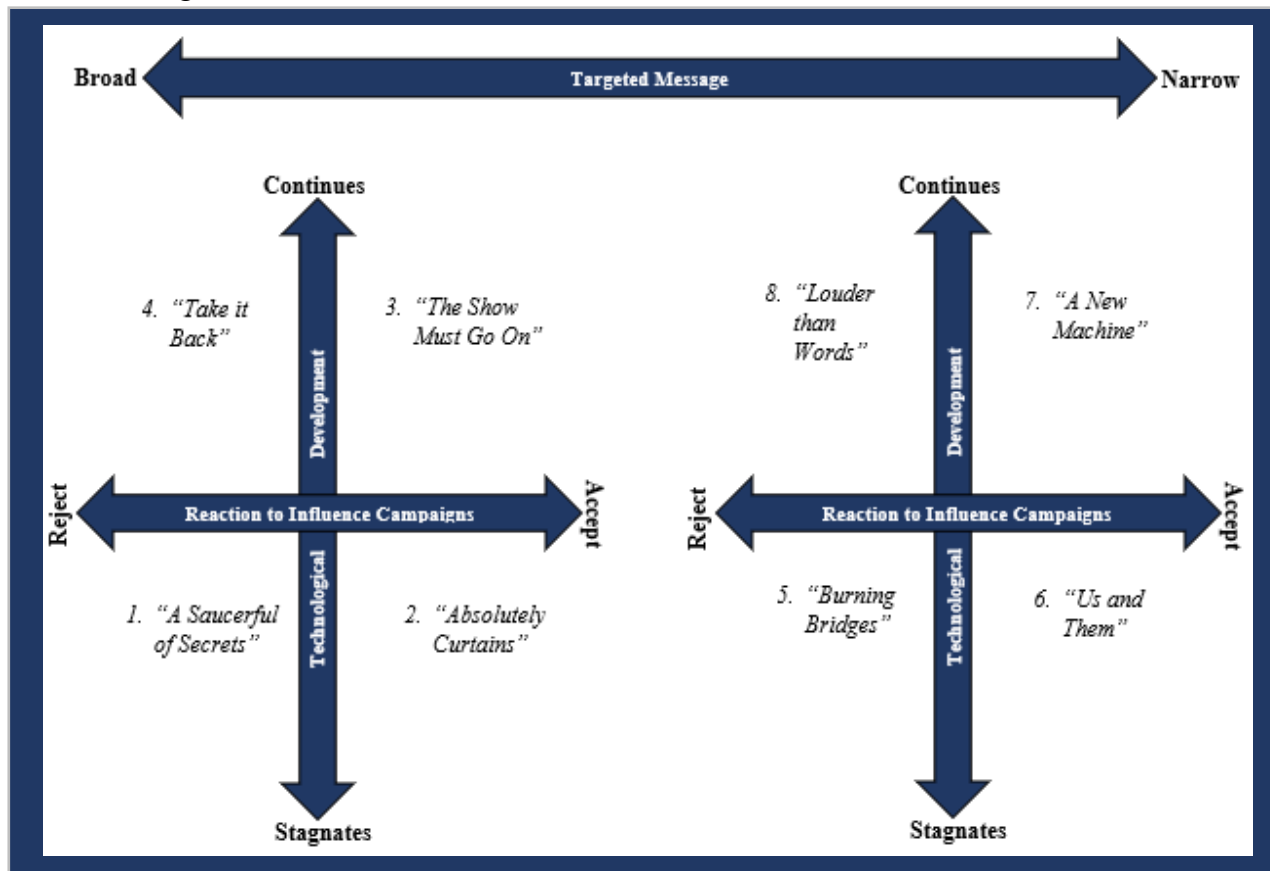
Broad

Targeted Message

Narrow

Continues

4. "Take it Back"

3. "The Show Must Go On"

Technological Development

Reject

Reaction to Influence Campaigns

Accept

1. "A Saucerful of Secrets"

2. "Absolutely Curtains"

Stagnates

Continues

8. "Louder than Words"

7. "A New Machine"

Technological Development

Reject

Reaction to Influence Campaigns

Accept

5. "Burning Bridges"

6. "Us and Them"

Stagnates